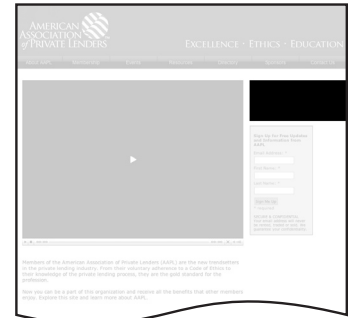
AMERICAN ASSOCIATION of PRIVATE LENDERS

EXCELLENCE · ETHICS · EDUCATION

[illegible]

Members of the American Association of Private Lenders (AAPL) are the new trendsetters in the private lending industry. From their voluntary adherence to a Code of Ethics to their knowledge of the private lending process, they are the gold standard for the profession.

Now you can be a part of this organization and receive all the benefits that other members enjoy. Explore this site and learn more about AAPL.

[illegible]